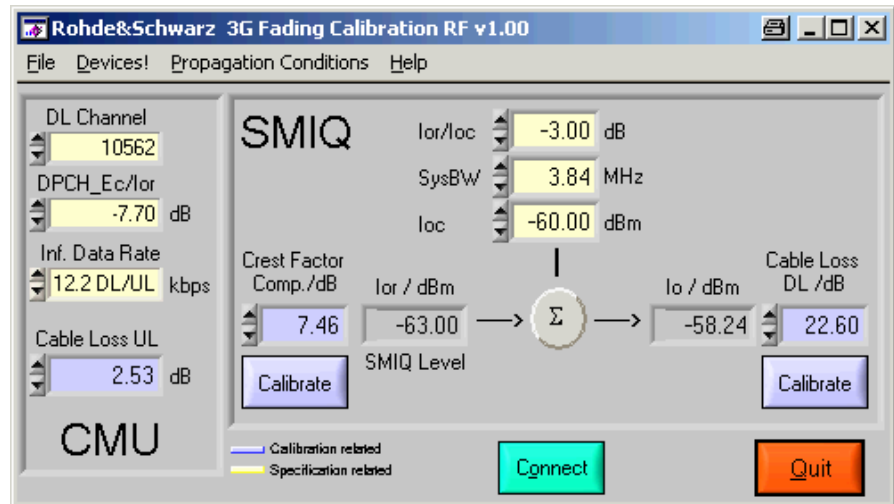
Rohde&Schwarz 3G Fading Calibration RF v1.00

File Devices! Propagation Conditions Help

DL Channel
10562
DPCH_Ec/Ior
-7.70 dB
Inf. Data Rate
12.2 DL/UL kbps

Cable Loss UL
2.53 dB

CMU

SMIQ

Ior/Ioc -3.00 dB
SysBW 3.84 MHz
Ioc -60.00 dBm

Crest Factor Comp./dB
7.46
Calibrate

Ior / dBm
-63.00
SMIQ Level

$\Sigma$

Io / dBm
-58.24

Cable Loss DL /dB
22.60
Calibrate

Calibration related
Specification related

Connect

Quit